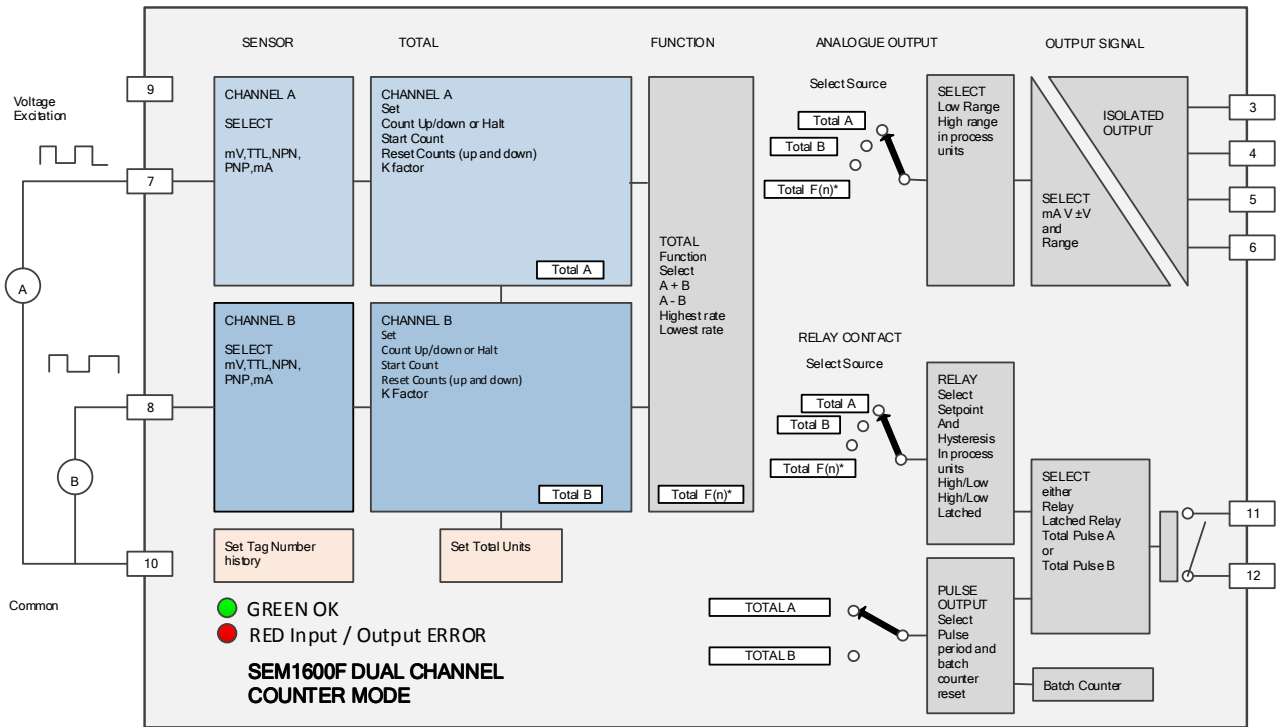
SENSOR

TOTAL

FUNCTION

ANALOGUE OUTPUT

OUTPUT SIGNAL

9

Voltage Excitation

7

A

8

B

10

Common

CHANNEL A

SELECT

mV,TTL,NPN, PNP,mA

CHANNEL A
Set
Count Up/down or Halt
Start Count
Reset Counts (up and down)
K factor

Total A

CHANNEL B

SELECT
mV,TTL,NPN, PNP,mA

CHANNEL B
Set
Count Up/down or Halt
Start Count
Reset Counts (up and down)
K Factor

Total B

Set Tag Number history

Set Total Units

TOTAL
Function
Select
A + B
A - B
Highest rate
Lowest rate

Total F(n)*

Select Source

Total A

Total B

Total F(n)*

SELECT
Low Range
High range in process units

ISOLATED OUTPUT

SELECT
mA V ±V and Range

3

4

5

6

RELAY CONTACT

Select Source

Total A

Total B

Total F(n)*

RELAY
Select
Setpoint
And
Hysteresis
In process units
High/Low
High/Low
Latched

SELECT
either
Relay
Latched Relay
Total Pulse A
or
Total Pulse B

11

12

TOTAL A

TOTAL B

PULSE OUTPUT
Select
Pulse period and batch counter reset

Batch Counter

GREEN OK

RED Input / Output ERROR

SEM1600F DUAL CHANNEL COUNTER MODE